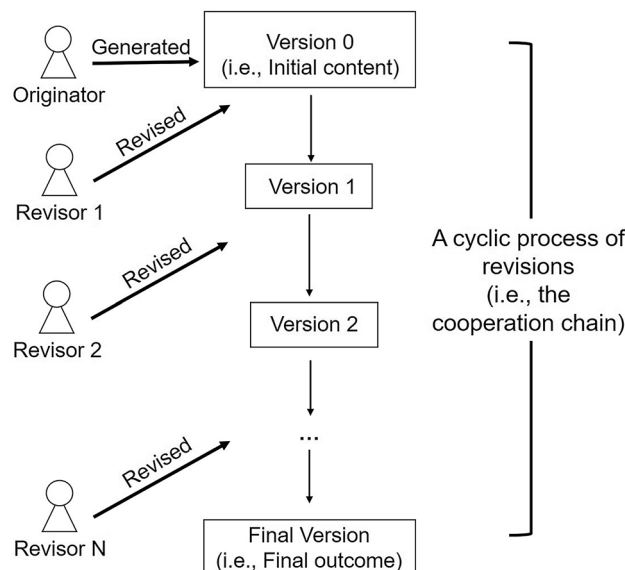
Originator

Generated

Version 0
(i.e., Initial content)

Revisor 1

Revised

Version 1

Revisor 2

Revised

Version 2

...

Revisor N

Revised

Final Version
(i.e., Final outcome)

A cyclic process of revisions (i.e., the cooperation chain)